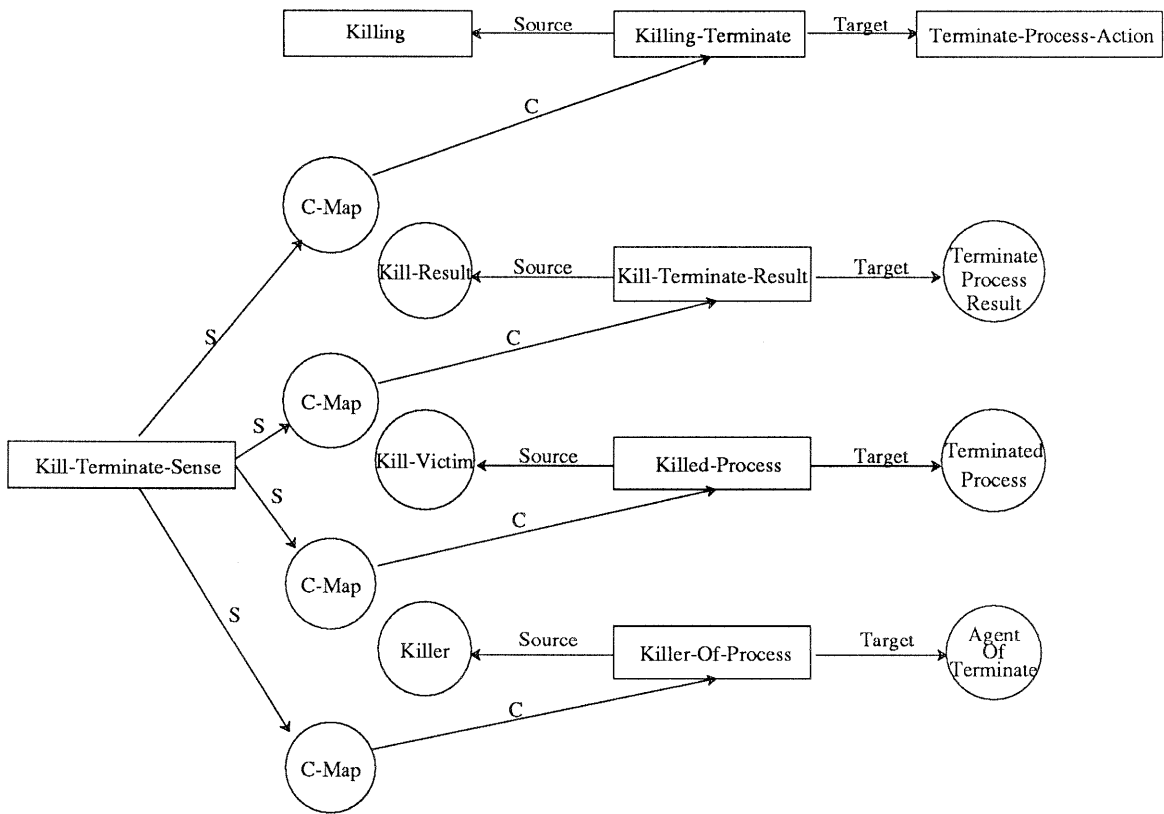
Killing
Source
Killing-Terminate
Target
Terminate-Process-Action

C

C-Map

Kill-Result
Source
Kill-Terminate-Result
Target
Terminate Process Result

S
C

C-Map
S

Kill-Terminate-Sense

Kill-Victim
Source
Killed-Process
Target
Terminated Process

S
C

C-Map

S

Killer
Source
Killer-Of-Process
Target
Agent Of Terminate

C

C-Map